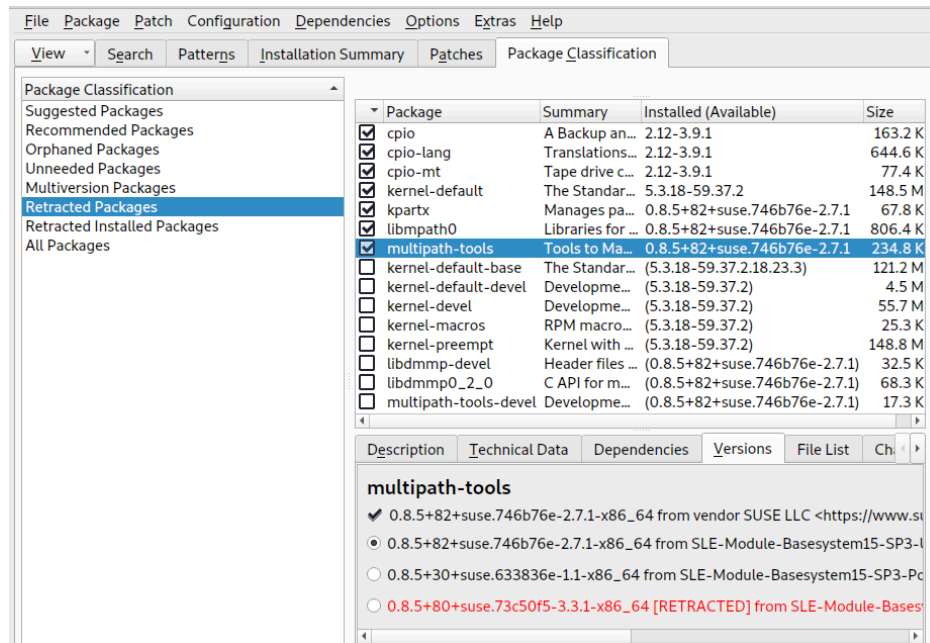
File Package Patch Configuration Dependencies Options Extras Help

View Search Patterns Installation Summary Patches Package Classification

Package Classification
Suggested Packages
Recommended Packages
Orphaned Packages
Unneeded Packages
Multiversion Packages
Retracted Packages
Retracted Installed Packages
All Packages

| Package | Summary | Installed (Available) | Size |
|---|---|---|---|
| cpio | A Backup an... | 2.12-3.9.1 | 163.2 K |
| cpio-lang | Translations... | 2.12-3.9.1 | 644.6 K |
| cpio-mt | Tape drive c... | 2.12-3.9.1 | 77.4 K |
| kernel-default | The Standar... | 5.3.18-59.37.2 | 148.5 M |
| kpartx | Manages pa... | 0.8.5+82+suse.746b76e-2.7.1 | 67.8 K |
| libmpath0 | Libraries for ... | 0.8.5+82+suse.746b76e-2.7.1 | 806.4 K |
| multipath-tools | Tools to Ma... | 0.8.5+82+suse.746b76e-2.7.1 | 234.8 K |
| kernel-default-base | The Standar... | (5.3.18-59.37.2.18.23.3) | 121.2 M |
| kernel-default-devel | Developme... | (5.3.18-59.37.2) | 4.5 M |
| kernel-devel | Developme... | (5.3.18-59.37.2) | 55.7 M |
| kernel-macros | RPM macro... | (5.3.18-59.37.2) | 25.3 K |
| kernel-preempt | Kernel with ... | (5.3.18-59.37.2) | 148.8 M |
| libdmmp-devel | Header files ... | (0.8.5+82+suse.746b76e-2.7.1) | 32.5 K |
| libdmmp0_2_0 | C API for m... | (0.8.5+82+suse.746b76e-2.7.1) | 68.3 K |
| multipath-tools-devel | Developme... | (0.8.5+82+suse.746b76e-2.7.1) | 17.3 K |

Description Technical Data Dependencies Versions File List Ch

multipath-tools

0.8.5+82+suse.746b76e-2.7.1-x86_64 from vendor SUSE LLC <https://www.su

0.8.5+82+suse.746b76e-2.7.1-x86_64 from SLE-Module-Basesystem15-SP3-U

0.8.5+30+suse.633836e-1.1-x86_64 from SLE-Module-Basesystem15-SP3-Po

0.8.5+80+suse.73c50f5-3.3.1-x86_64 [RETRACTED] from SLE-Module-Basesy